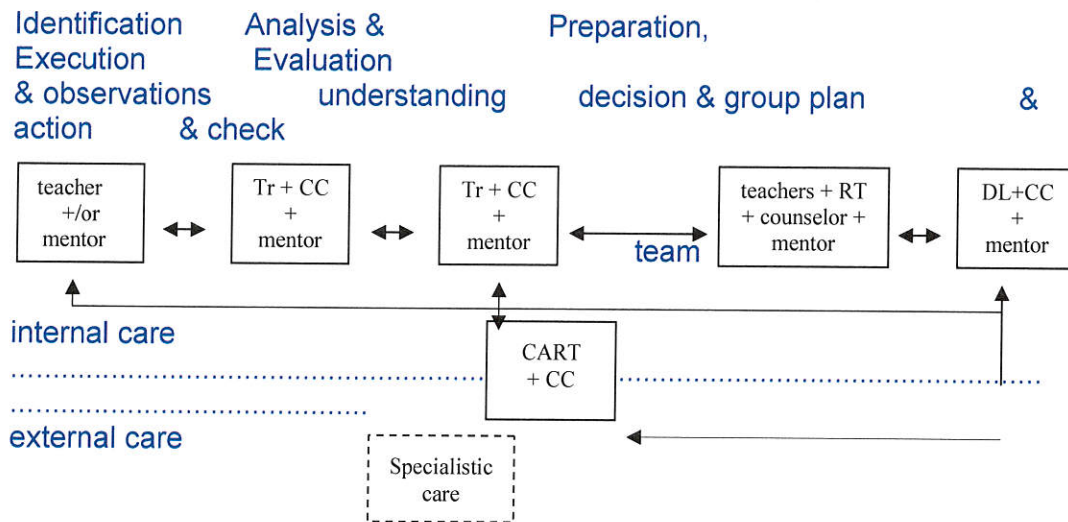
Identification
Execution
& observations
action

Analysis &
Evaluation
& check

understanding

Preparation,
decision & group plan

&

teacher +/or mentor

Tr + CC + mentor

Tr + CC + mentor

team

teachers + RT + counselor + mentor

DL+CC + mentor

internal care

CART + CC

external care

Specialistic care